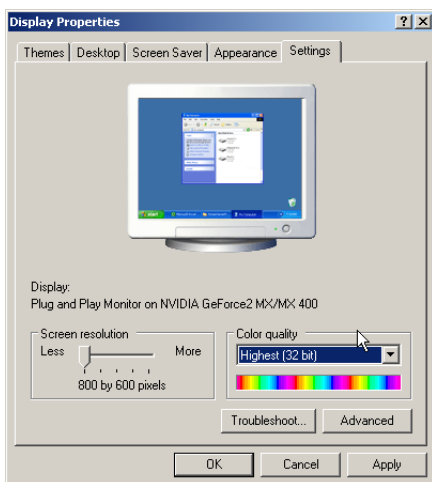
Display Properties

? X

Themes | Desktop | Screen Saver | Appearance | Settings

Display:
Plug and Play Monitor on NVIDIA GeForce2 MX/MX 400

Screen resolution
Less More
800 by 600 pixels

Color quality
Highest (32 bit)

Troubleshoot... Advanced

OK Cancel Apply